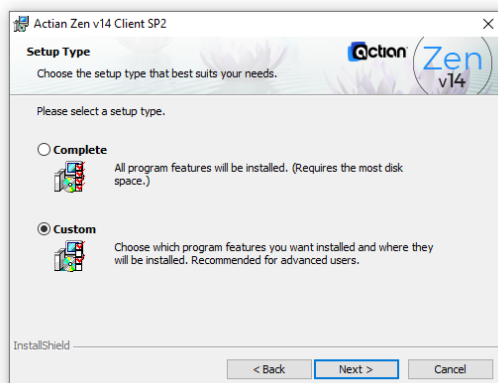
Actian Zen v14 Client SP2

Setup Type

Choose the setup type that best suits your needs.

actian Zen v14

Please select a setup type.

Complete

All program features will be installed. (Requires the most disk space.)

Custom

Choose which program features you want installed and where they will be installed. Recommended for advanced users.

InstallShield

< Back

Next >

Cancel